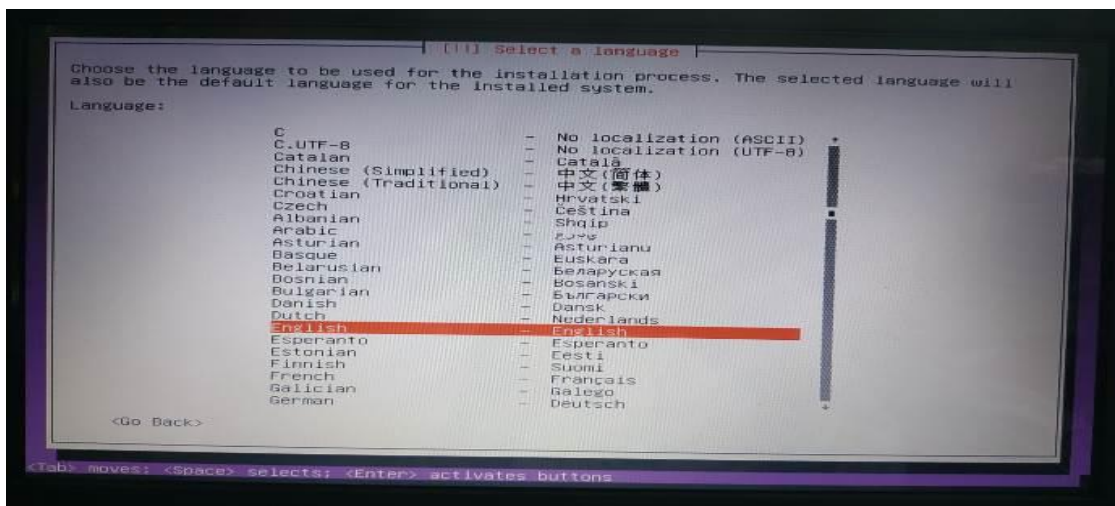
[!!] Select a language

Choose the language to be used for the installation process. The selected language will also be the default language for the installed system.

Language:

| | | |
|---|---|---|
| C | – | No localization (ASCII) |
| C.UTF-8 | – | No localization (UTF-8) |
| Catalan | – | Català |
| Chinese (Simplified) | – | 中文(简体) |
| Chinese (Traditional) | – | 中文(繁體) |
| Croatian | – | Hrvatski |
| Czech | – | Čeština |
| Albanian | – | Shqip |
| Arabic | – | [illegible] |
| Asturian | – | Asturianu |
| Basque | – | Euskara |
| Belarusian | – | Беларуская |
| Bosnian | – | Bosanski |
| Bulgarian | – | Български |
| Danish | – | Dansk |
| Dutch | – | Nederlands |
| English | – | English |
| Esperanto | – | Esperanto |
| Estonian | – | Eesti |
| Finnish | – | Suomi |
| French | – | Français |
| Galician | – | Galego |
| German | – | Deutsch |

<Go Back>

<Tab> moves; <Space> selects; <Enter> activates buttons